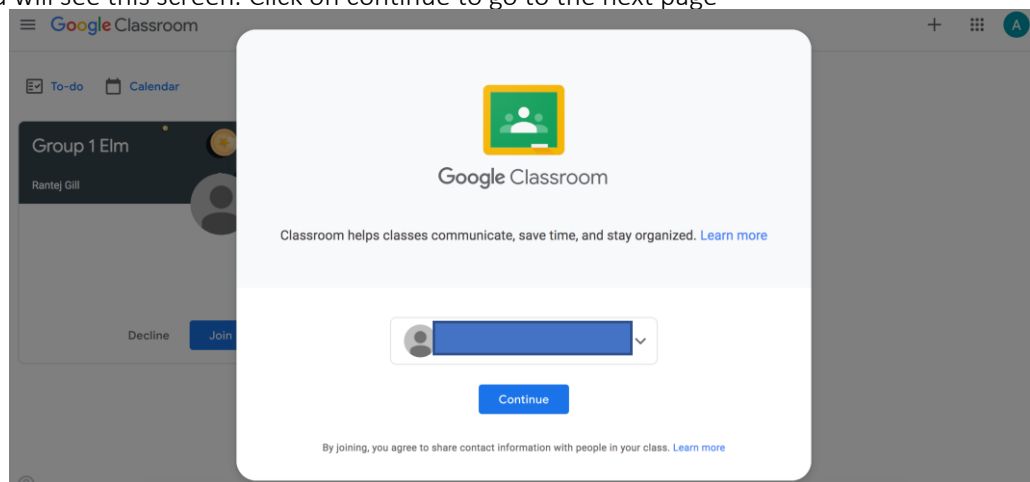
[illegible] will see this screen. Click on continue to go to the next page

Google Classroom

A

To-do Calendar

Group 1 Elm

Rantej Gill

Decline Join

Google Classroom

Classroom helps classes communicate, save time, and stay organized. Learn more

Continue

By joining, you agree to share contact information with people in your class. Learn more